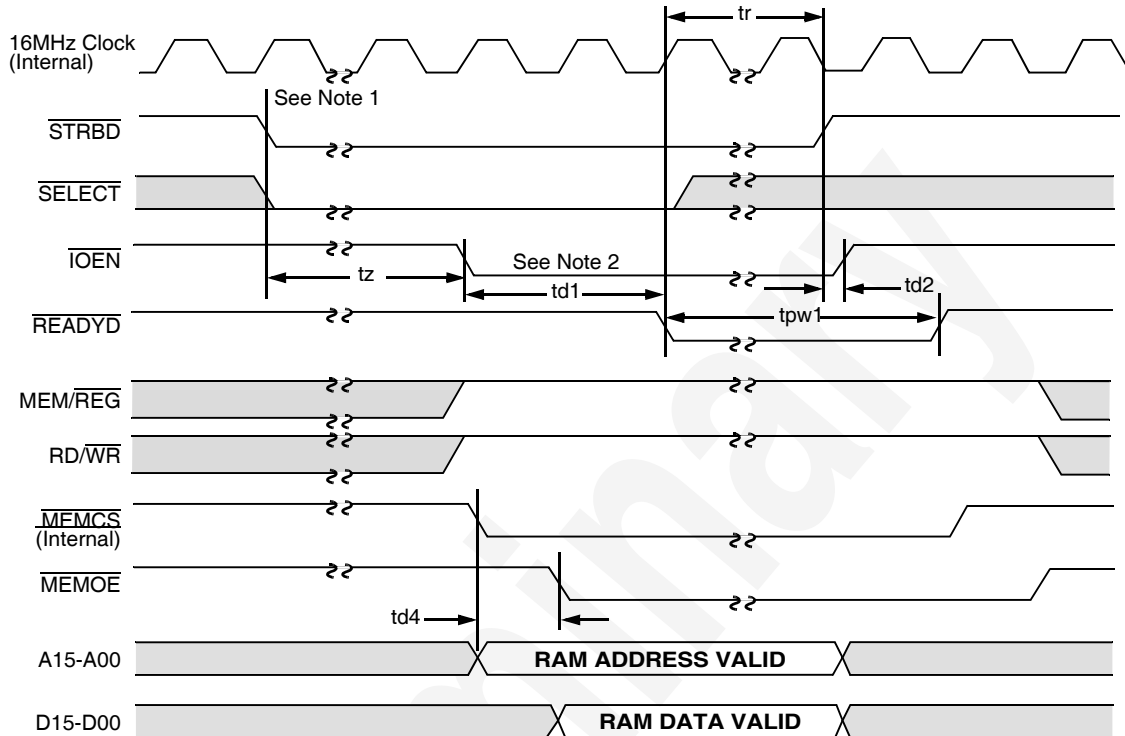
tr

16MHz Clock (Internal)

See Note 1

$\overline{STRBD}$

$\overline{SELECT}$

$\overline{IOEN}$

tz

See Note 2

td1

td2

$\overline{READYD}$

tpw1

MEM/$\overline{REG}$

RD/$\overline{WR}$

$\overline{MEMCS}$ (Internal)

$\overline{MEMOE}$

td4

A15-A00

RAM ADDRESS VALID

D15-D00

RAM DATA VALID